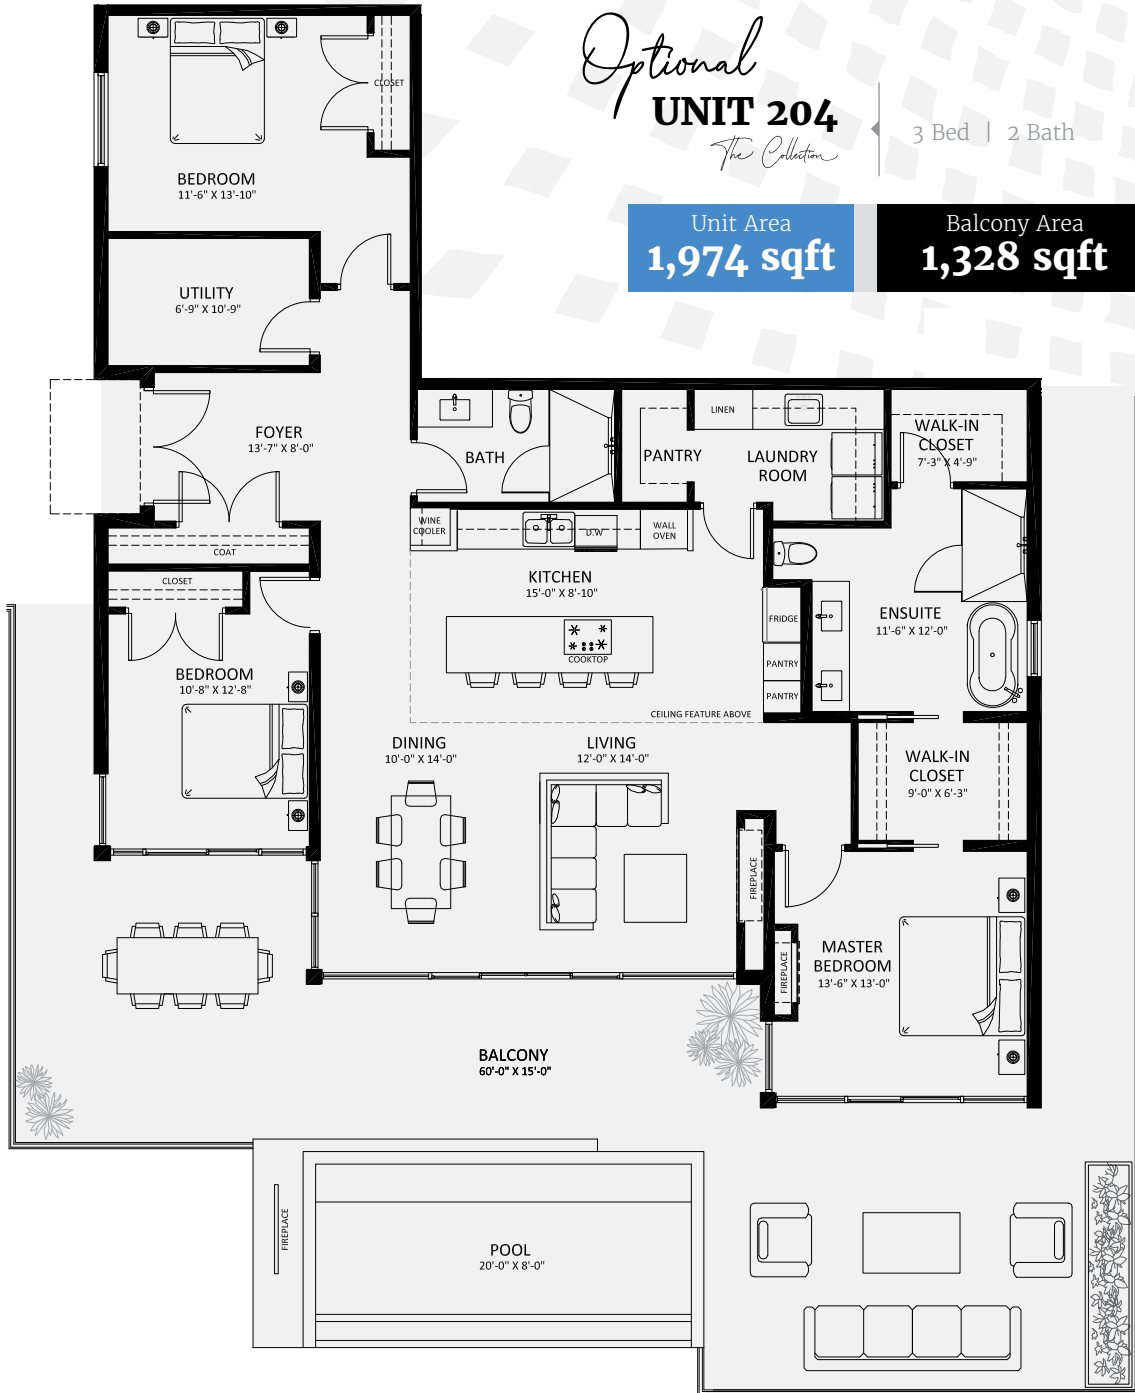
Optional
UNIT 204
The Collection
3 Bed | 2 Bath

Unit Area
1,974 sqft

Balcony Area
1,328 sqft

CLOSET

BEDROOM
11'-6" X 13'-10"

UTILITY
6'-9" X 10'-9"

FOYER
13'-7" X 8'-0"

BATH

LINEN

PANTRY

LAUNDRY ROOM

WALK-IN CLOSET
7'-3" X 4'-9"

WINE COOLER

D.W

WALL OVEN

COAT

CLOSET

KITCHEN
15'-0" X 8'-10"

COOKTOP

FRIDGE

PANTRY

PANTRY

ENSUITE
11'-6" X 12'-0"

CEILING FEATURE ABOVE

BEDROOM
10'-8" X 12'-8"

DINING
10'-0" X 14'-0"

LIVING
12'-0" X 14'-0"

WALK-IN CLOSET
9'-0" X 6'-3"

FIREPLACE

FIREPLACE

MASTER BEDROOM
13'-6" X 13'-0"

BALCONY
60'-0" X 15'-0"

FIREPLACE

POOL
20'-0" X 8'-0"